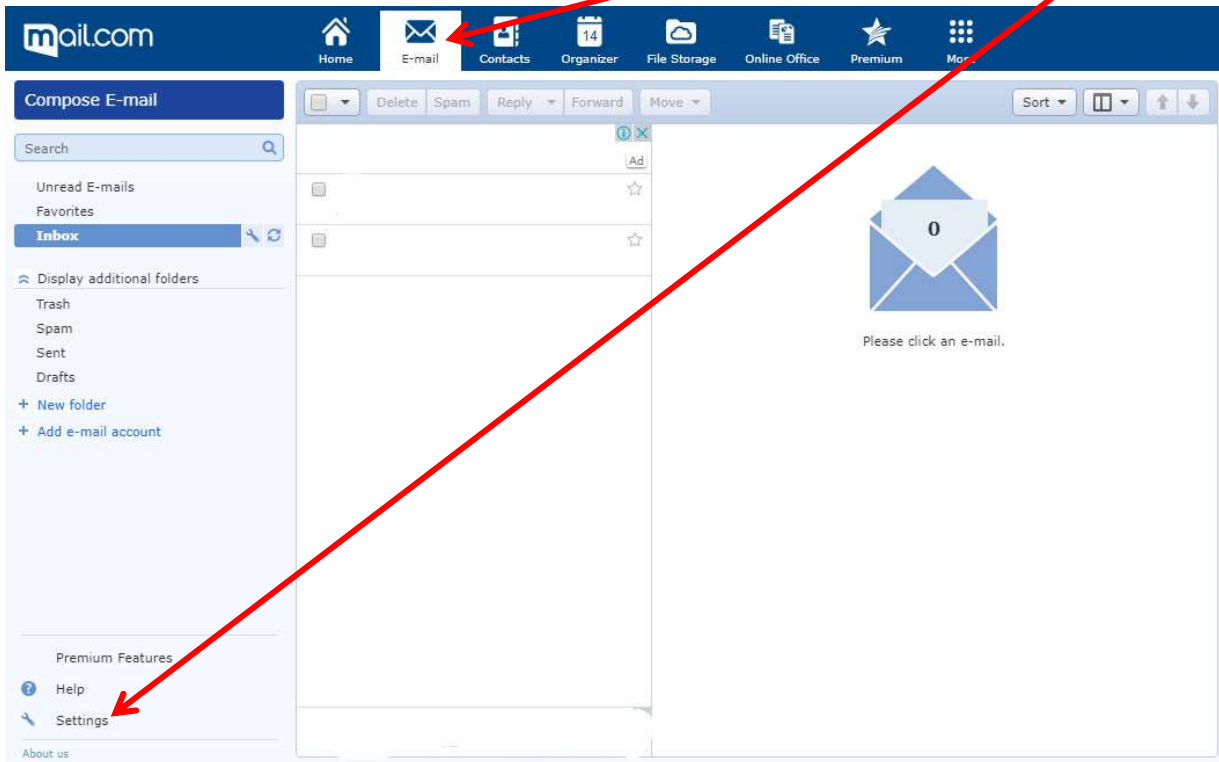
mail.com

Home
E-mail
Contacts
14
Organizer
File Storage
Online Office
Premium
Mo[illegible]

Compose E-mail

Search

Unread E-mails
Favorites
Inbox

Display additional folders
Trash
Spam
Sent
Drafts
+ New folder
+ Add e-mail account

Premium Features
Help
Settings
About us

Delete Spam Reply Forward Move

Sort

Ad

0

Please click an e-mail.